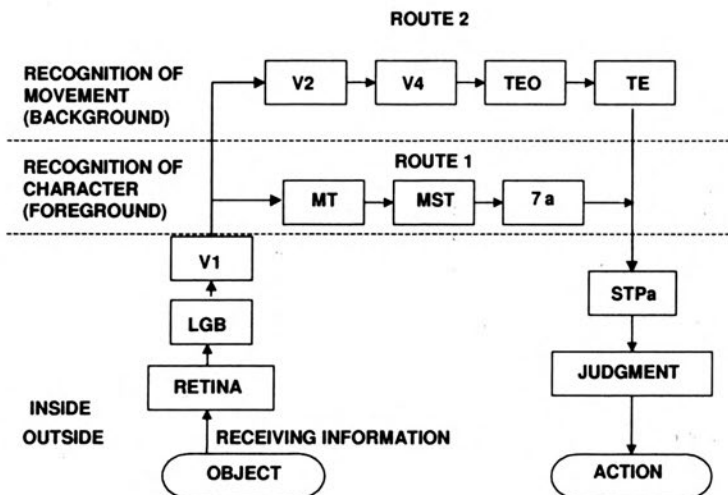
ROUTE 2

RECOGNITION OF MOVEMENT (BACKGROUND)

V2

V4

TEO

TE

RECOGNITION OF CHARACTER (FOREGROUND)

ROUTE 1

MT

MST

7 a

V1

LGB

RETINA

STPa

JUDGMENT

INSIDE

OUTSIDE

RECEIVING INFORMATION

OBJECT

ACTION